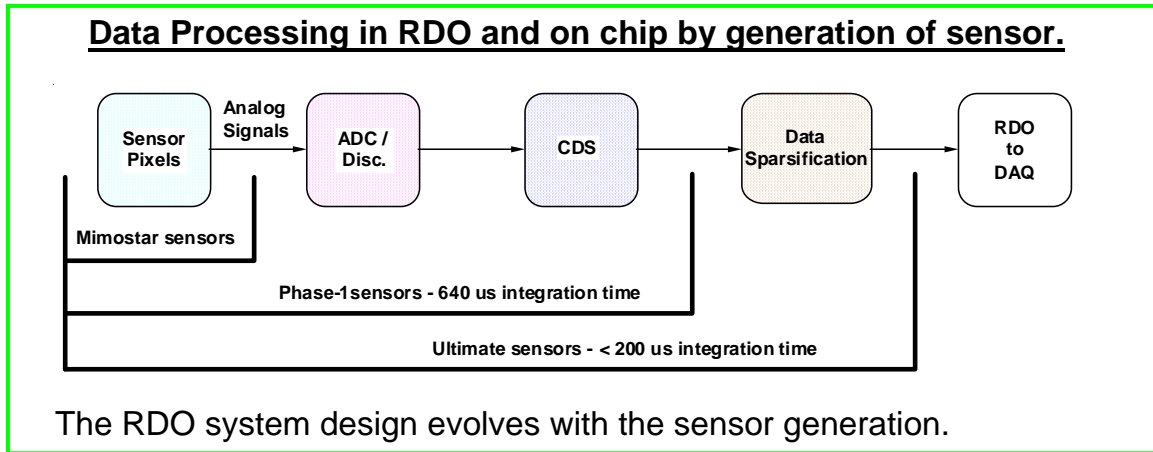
Data Processing in RDO and on chip by generation of sensor.

Sensor Pixels

Analog Signals

ADC / Disc.

CDS

Data Sparsification

RDO to DAQ

Mimostar sensors

Phase-1sensors - 640 us integration time

Ultimate sensors - < 200 us integration time

The RDO system design evolves with the sensor generation.